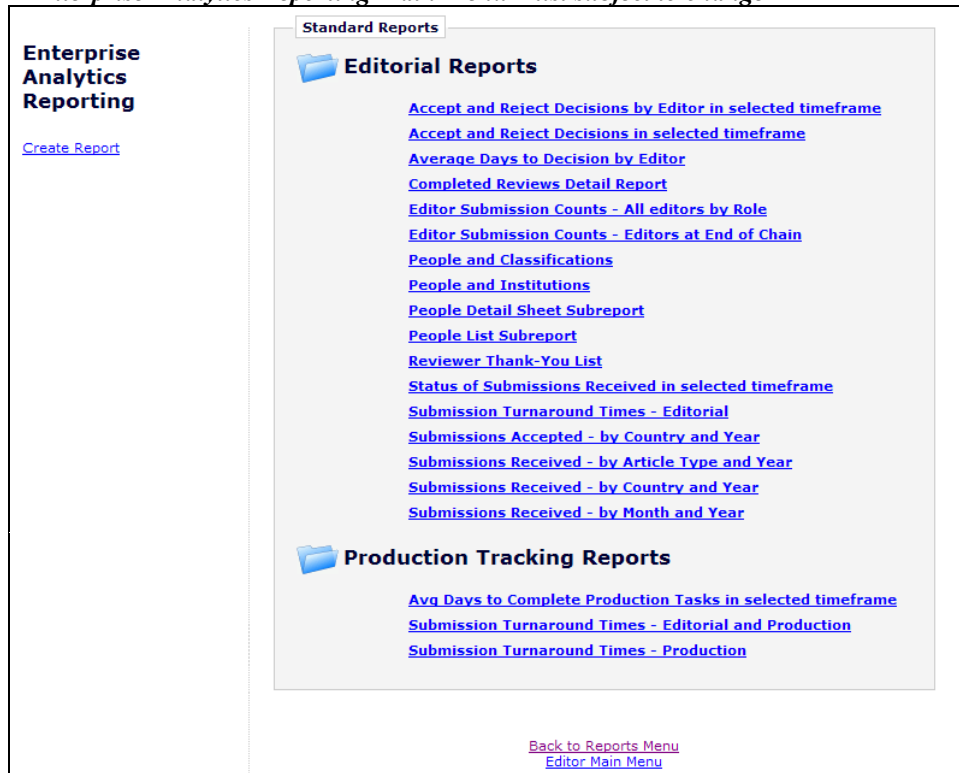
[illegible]

Enterprise Analytics Reporting

Create Report

Standard Reports

Editorial Reports

Accept and Reject Decisions by Editor in selected timeframe
Accept and Reject Decisions in selected timeframe
Average Days to Decision by Editor
Completed Reviews Detail Report
Editor Submission Counts - All editors by Role
Editor Submission Counts - Editors at End of Chain
People and Classifications
People and Institutions
People Detail Sheet Subreport
People List Subreport
Reviewer Thank-You List
Status of Submissions Received in selected timeframe
Submission Turnaround Times - Editorial
Submissions Accepted - by Country and Year
Submissions Received - by Article Type and Year
Submissions Received - by Country and Year
Submissions Received - by Month and Year

Production Tracking Reports

Avg Days to Complete Production Tasks in selected timeframe
Submission Turnaround Times - Editorial and Production
Submission Turnaround Times - Production

Back to Reports Menu
Editor Main Menu